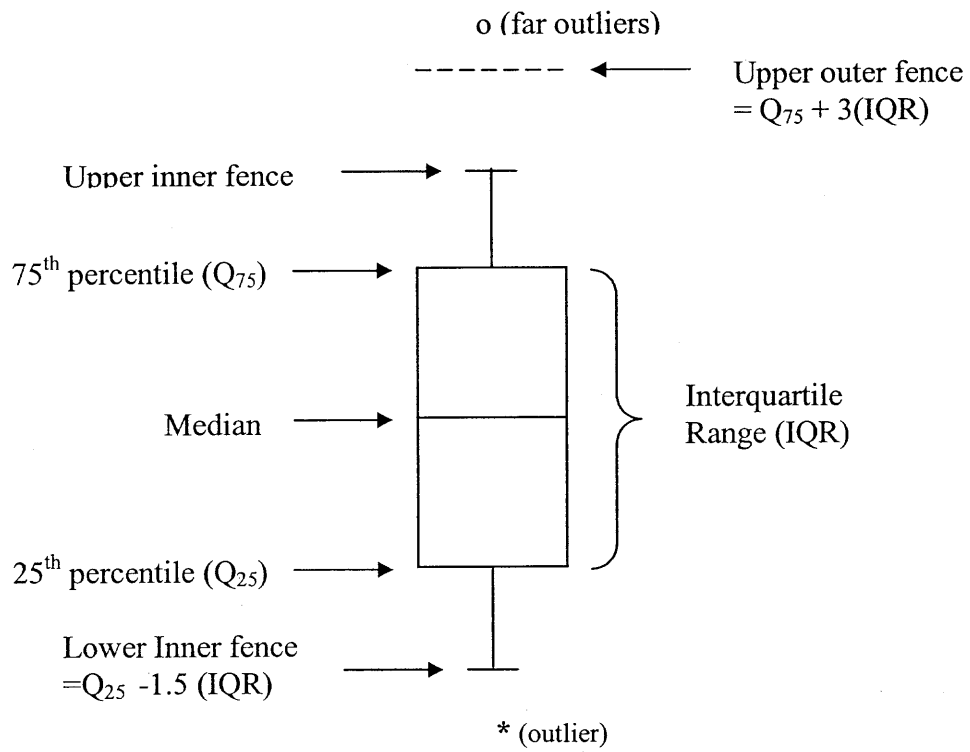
o (far outliers)

Upper outer fence $= Q_{75} + 3(IQR)$

Upper inner fence

$75^{th}$ percentile ($Q_{75}$)

Median

Interquartile Range (IQR)

$25^{th}$ percentile ($Q_{25}$)

Lower Inner fence $=Q_{25} -1.5$ (IQR)

* (outlier)